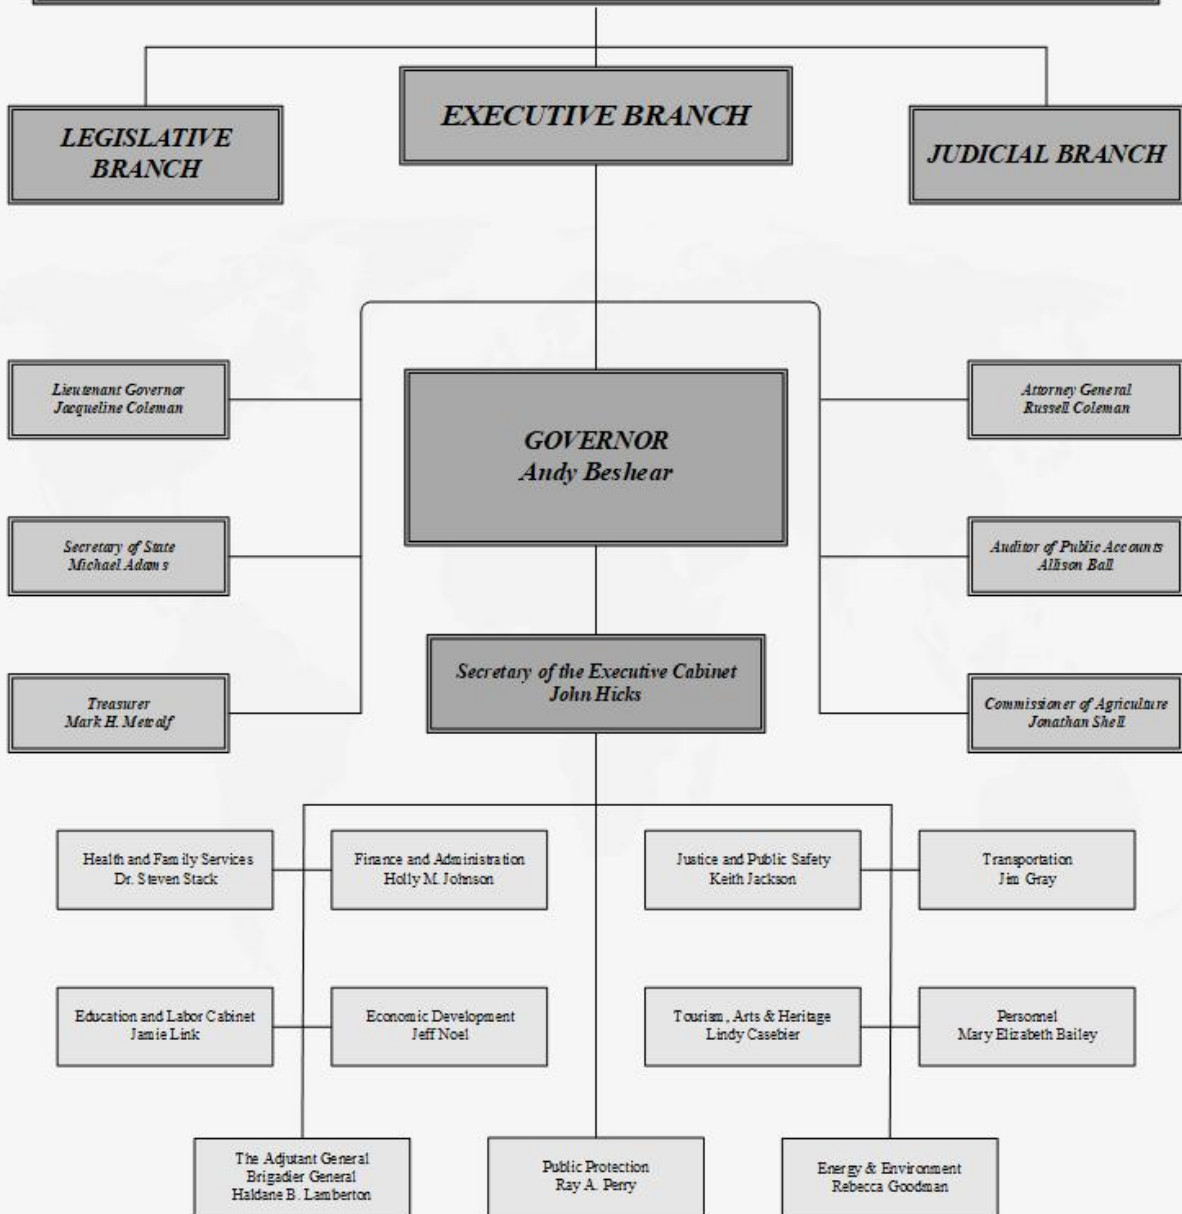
EXECUTIVE BRANCH

LEGISLATIVE BRANCH

JUDICIAL BRANCH

Lieutenant Governor
Jacqueline Coleman

GOVERNOR
Andy Beshear

Attorney General
Russell Coleman

Secretary of State
Michael Adams

Auditor of Public Accounts
Allison Ball

Treasurer
Mark H. Metcalf

Secretary of the Executive Cabinet
John Hicks

Commissioner of Agriculture
Jonathan Shell

Health and Family Services
Dr. Steven Stack

Finance and Administration
Holly M. Johnson

Justice and Public Safety
Keith Jackson

Transportation
Jim Gray

Education and Labor Cabinet
Jamie Link

Economic Development
Jeff Noel

Tourism, Arts & Heritage
Lindy Casebier

Personnel
Mary Elizabeth Bailey

The Adjutant General
Brigadier General
Haldane B. Lamberton

Public Protection
Ray A. Perry

Energy & Environment
Rebecca Goodman